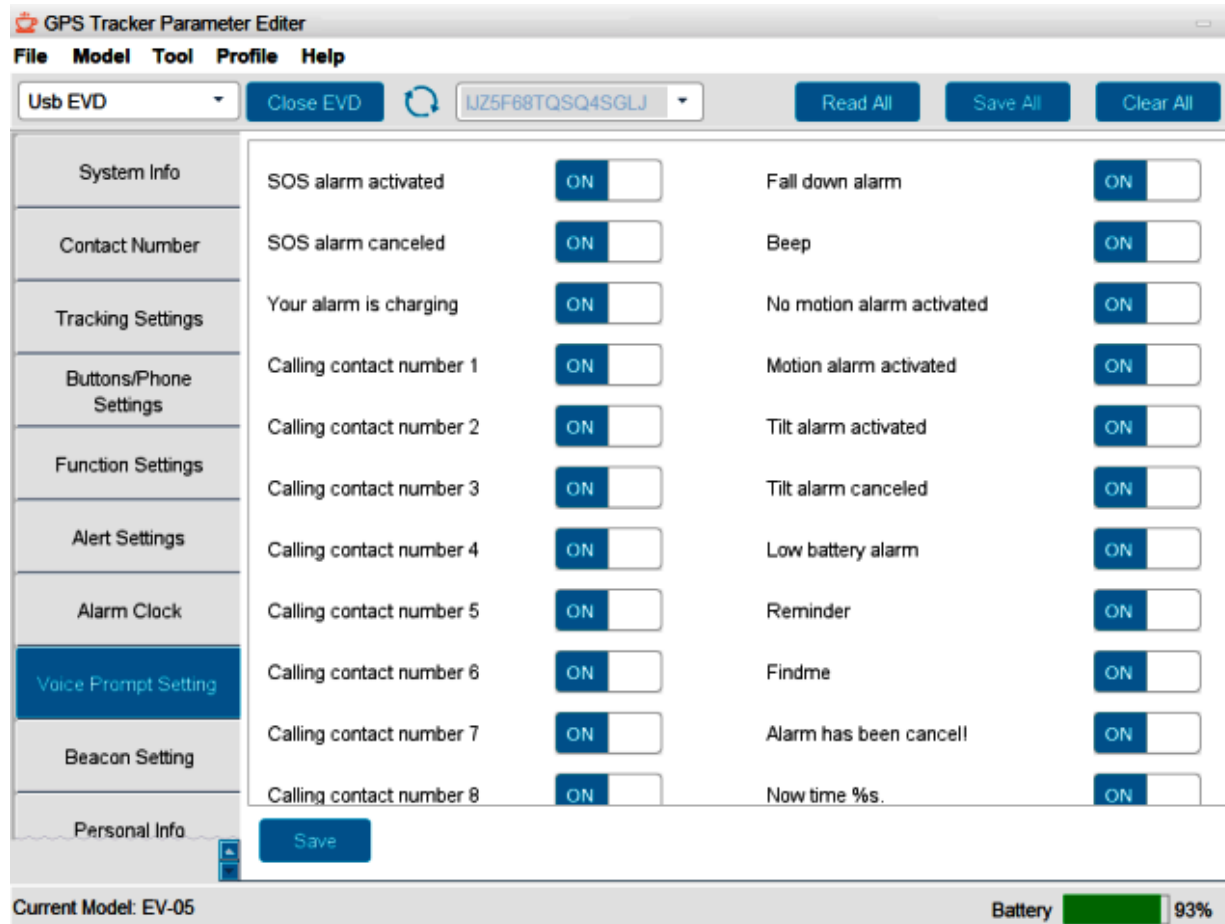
GPS Tracker Parameter Editer

File Model Tool Profile Help

Usb EVD
Close EVD
IJZ5F68TQSQ4SGLJ
Read All
Save All
Clear All

System Info
Contact Number
Tracking Settings
Buttons/Phone Settings
Function Settings
Alert Settings
Alarm Clock
Voice Prompt Setting
Beacon Setting
Personal Info

SOS alarm activated ON
SOS alarm canceled ON
Your alarm is charging ON
Calling contact number 1 ON
Calling contact number 2 ON
Calling contact number 3 ON
Calling contact number 4 ON
Calling contact number 5 ON
Calling contact number 6 ON
Calling contact number 7 ON
Calling contact number 8 ON

Fall down alarm ON
Beep ON
No motion alarm activated ON
Motion alarm activated ON
Tilt alarm activated ON
Tilt alarm canceled ON
Low battery alarm ON
Reminder ON
Findme ON
Alarm has been cancel! ON
Now time %s. ON

Save

Current Model: EV-05
Battery 93%